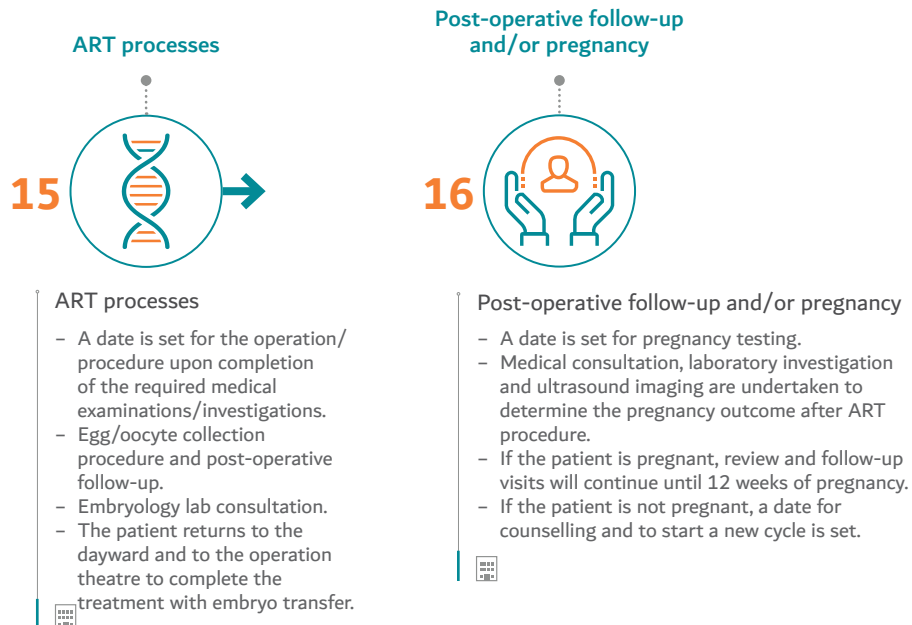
ART processes

15

ART processes

– A date is set for the operation/ procedure upon completion of the required medical examinations/investigations.
– Egg/oocyte collection procedure and post-operative follow-up.
– Embryology lab consultation.
– The patient returns to the dayward and to the operation theatre to complete the treatment with embryo transfer.

Post-operative follow-up and/or pregnancy

16

Post-operative follow-up and/or pregnancy

– A date is set for pregnancy testing.
– Medical consultation, laboratory investigation and ultrasound imaging are undertaken to determine the pregnancy outcome after ART procedure.
– If the patient is pregnant, review and follow-up visits will continue until 12 weeks of pregnancy.
– If the patient is not pregnant, a date for counselling and to start a new cycle is set.